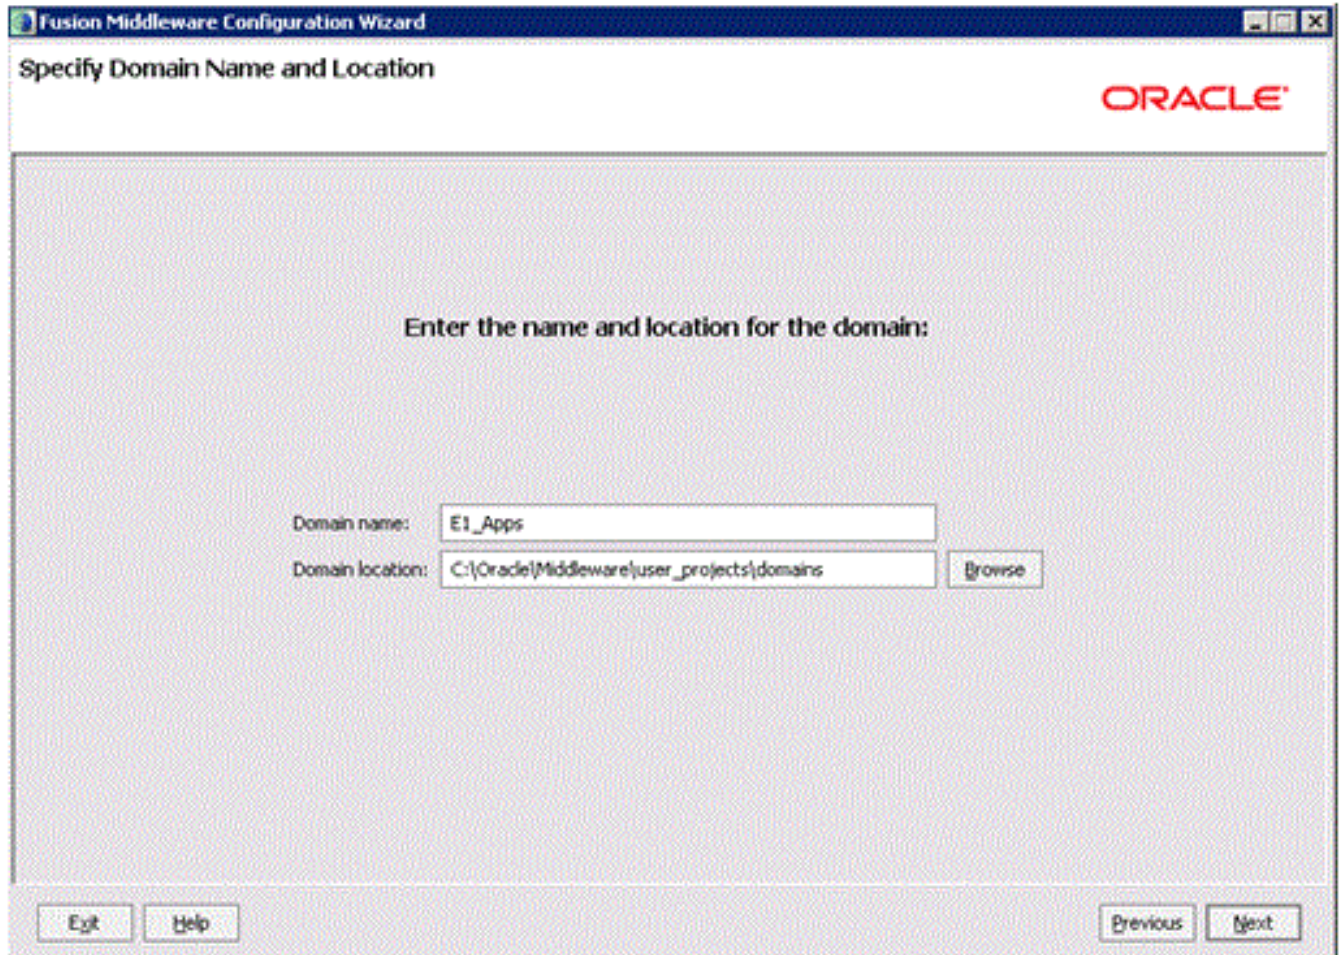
Fusion Middleware Configuration Wizard

Specify Domain Name and Location

ORACLE

Enter the name and location for the domain:

Domain name: E1_Apps

Domain location: C:\Oracle\Middleware\user_projects\domains

Browse

Exit Help

Previous Next